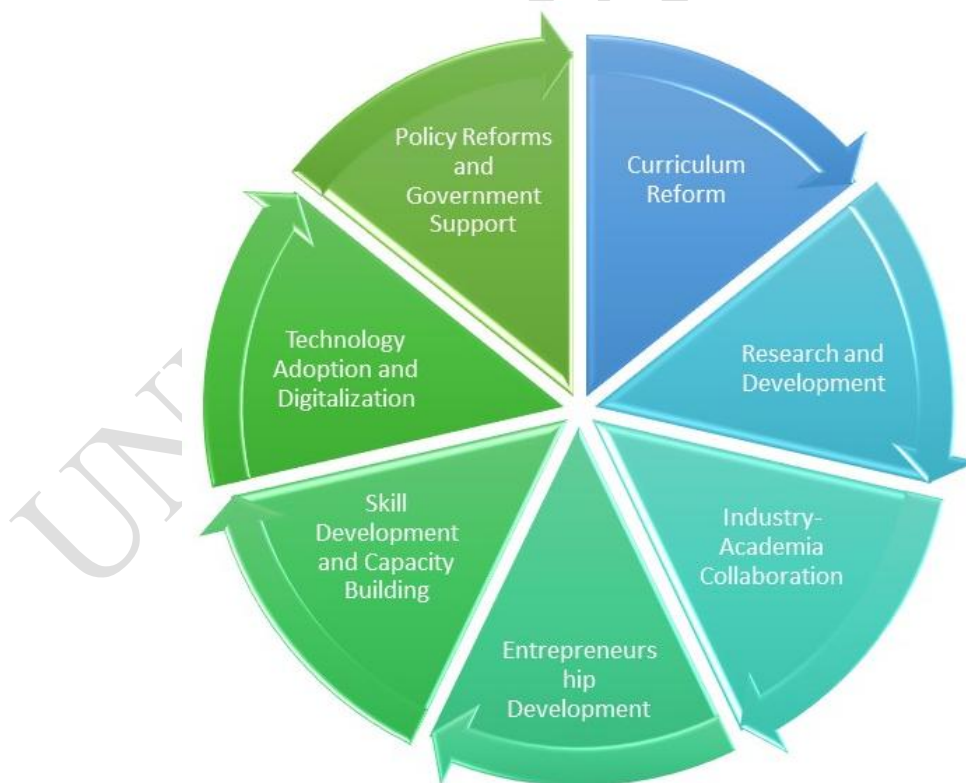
Curriculum Reform

Research and Development

Industry-Academia Collaboration

Entrepreneurs hip Development

Skill Development and Capacity Building

Technology Adoption and Digitalization

Policy Reforms and Government Support

UN